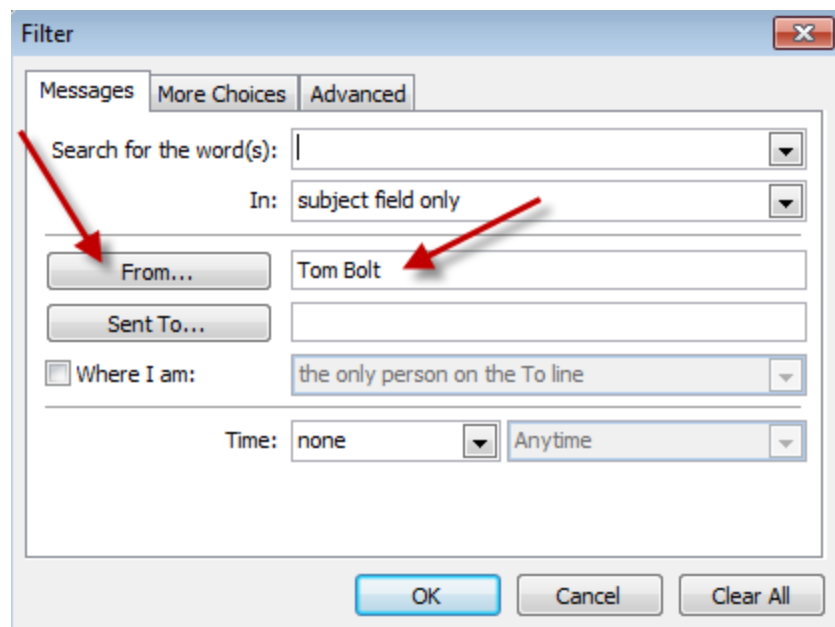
Filter

Messages More Choices Advanced

Search for the word(s):

In: subject field only

From...

Tom Bolt

Sent To...

Where I am: the only person on the To line

Time: none Anytime

OK Cancel Clear All